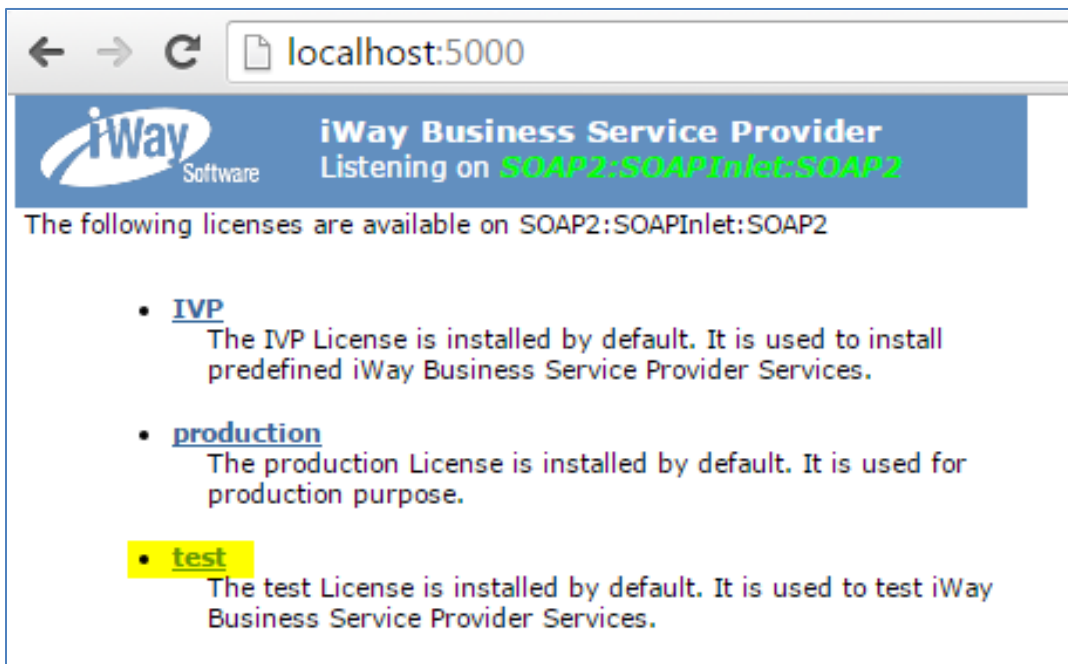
localhost:5000

iWay Software

iWay Business Service Provider
Listening on SOAP2:SOAPInlet:SOAP2

The following licenses are available on SOAP2:SOAPInlet:SOAP2

- IVP
The IVP License is installed by default. It is used to install predefined iWay Business Service Provider Services.

- production
The production License is installed by default. It is used for production purpose.

- test
The test License is installed by default. It is used to test iWay Business Service Provider Services.